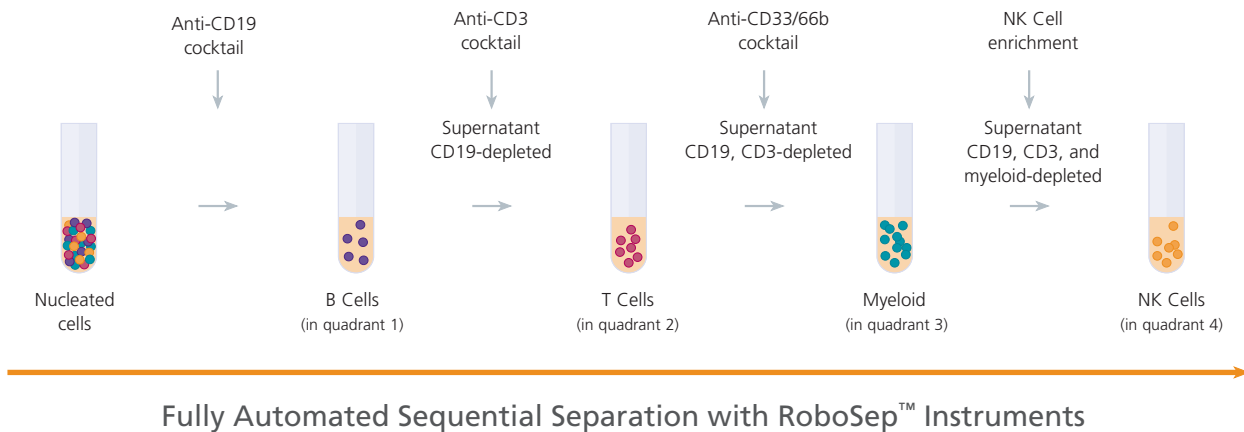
Anti-CD19 cocktail

Anti-CD3 cocktail

Anti-CD33/66b cocktail

NK Cell enrichment

Supernatant CD19-depleted

Supernatant CD19, CD3-depleted

Supernatant CD19, CD3, and myeloid-depleted

Nucleated cells

B Cells
(in quadrant 1)

T Cells
(in quadrant 2)

Myeloid
(in quadrant 3)

NK Cells
(in quadrant 4)

Fully Automated Sequential Separation with RoboSep™ Instruments